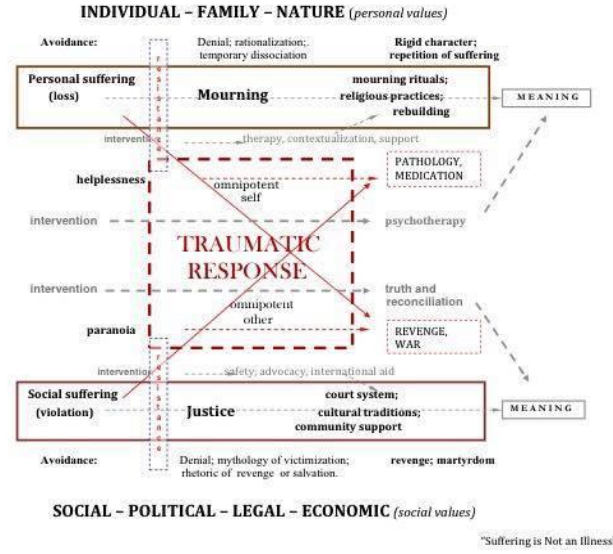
INDIVIDUAL – FAMILY – NATURE (personal values)

Avoidance:

r e s i s t a n c e

Denial; rationalization; temporary dissociation

Rigid character; repetition of suffering

Personal suffering (loss)

Mourning

mourning rituals; religious practices; rebuilding

MEANING

intervention

therapy, contextualization, support

helplessness

omnipotent self

PATHOLOGY, MEDICATION

intervention

psychotherapy

TRAUMATIC RESPONSE

intervention

truth and reconciliation

omnipotent other

paranoia

REVENGE, WAR

intervention

r e s i s t a n c e

safety, advocacy, international aid

Social suffering (violation)

Justice

court system; cultural traditions; community support

MEANING

Avoidance:

Denial; mythology of victimization; rhetoric of revenge or salvation.

revenge; martyrdom

SOCIAL – POLITICAL – LEGAL – ECONOMIC (social values)

"Suffering is Not an Illness